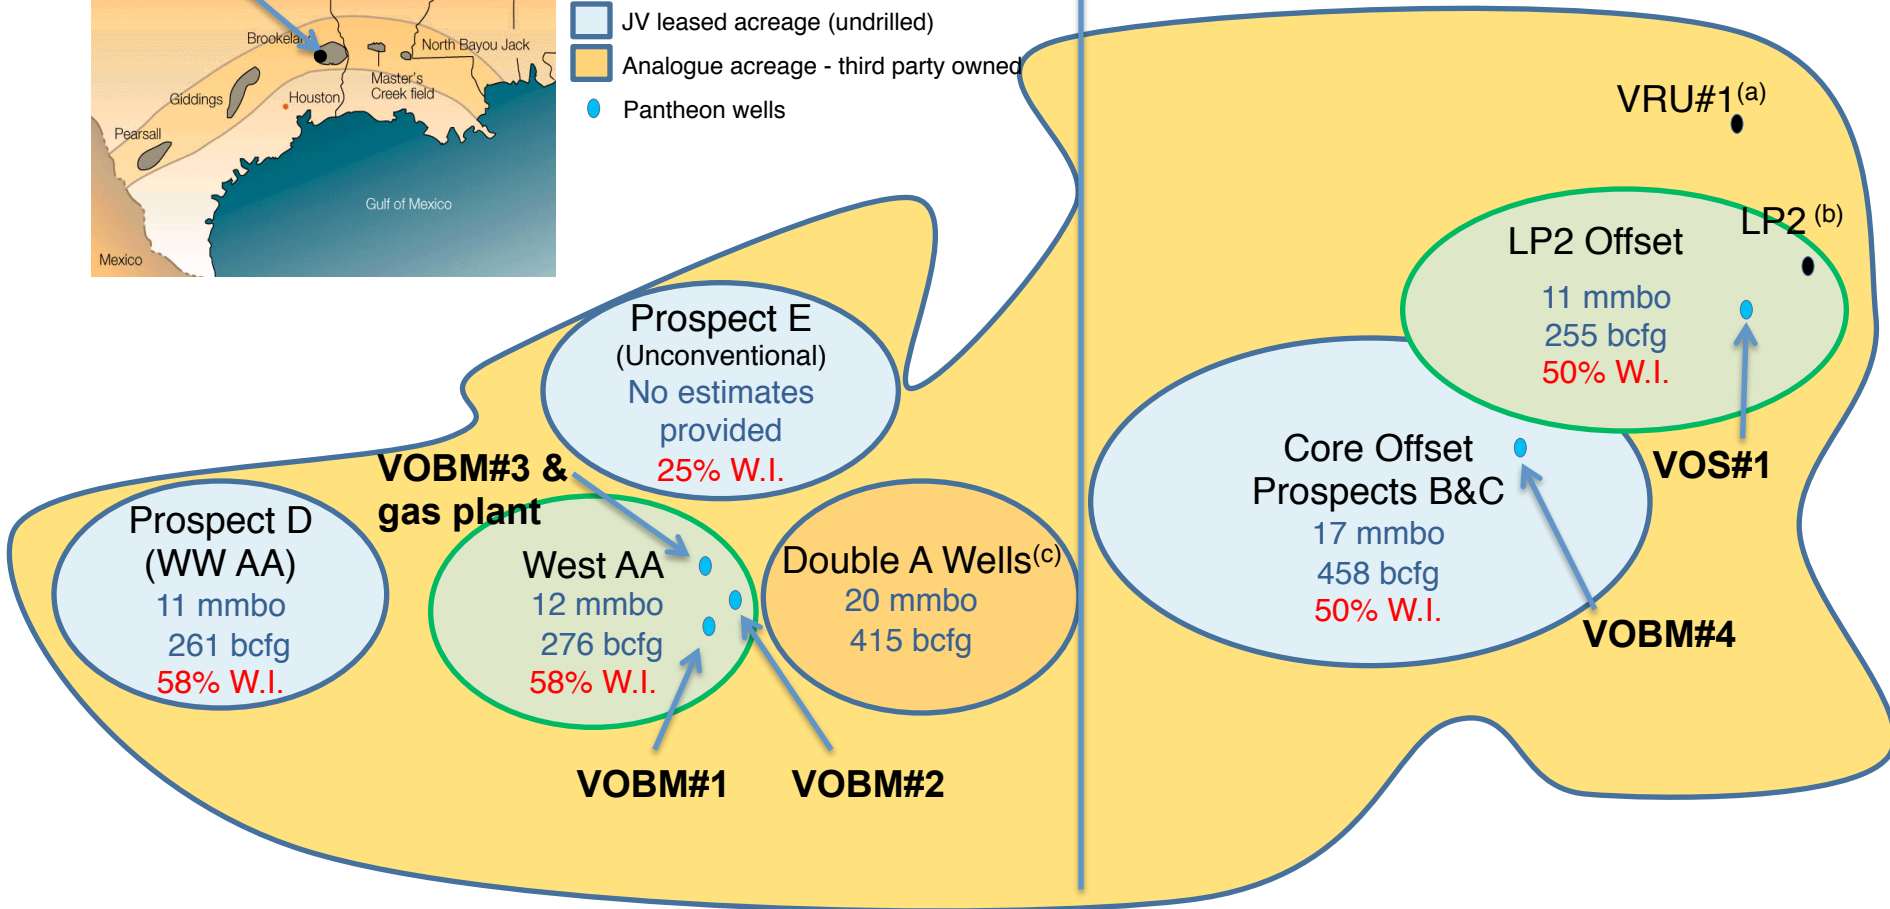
Brookela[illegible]

North Bayou Jack

Master's Creek field

Giddings

Houston

Pearsall

Gulf of Mexico

Mexico

JV leased acreage (undrilled)

Analogue acreage - third party owned

Pantheon wells

VRU#1$^{(a)}$

LP2$^{(b)}$

LP2 Offset
11 mmbo
255 bcfg
50% W.I.

VOS#1

Prospect E
(Unconventional)
No estimates provided
25% W.I.

Core Offset Prospects B&C
17 mmbo
458 bcfg
50% W.I.

VOBM#3 & gas plant

Prospect D
(WW AA)
11 mmbo
261 bcfg
58% W.I.

West AA
12 mmbo
276 bcfg
58% W.I.

Double A Wells$^{(c)}$
20 mmbo
415 bcfg

VOBM#4

VOBM#1

VOBM#2